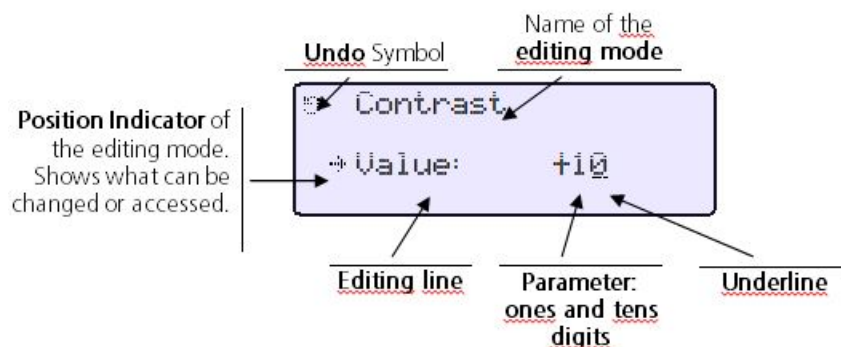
Name of the **editing mode**

**Undo** Symbol

**Position Indicator** of the editing mode. Shows what can be changed or accessed.

Contrast

→Value: +10

**Editing line**

**Parameter: ones and tens digits**

**Underline**